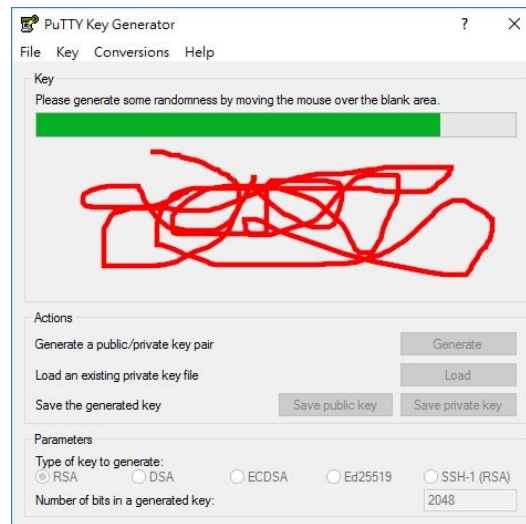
PuTTY Key Generator ? ×

File Key Conversions Help

Key
Please generate some randomness by moving the mouse over the blank area.

Actions
Generate a public/private key pair Generate
Load an existing private key file Load
Save the generated key Save public key Save private key

Parameters
Type of key to generate:
RSA DSA ECDSA Ed25519 SSH-1 (RSA)
Number of bits in a generated key: 2048